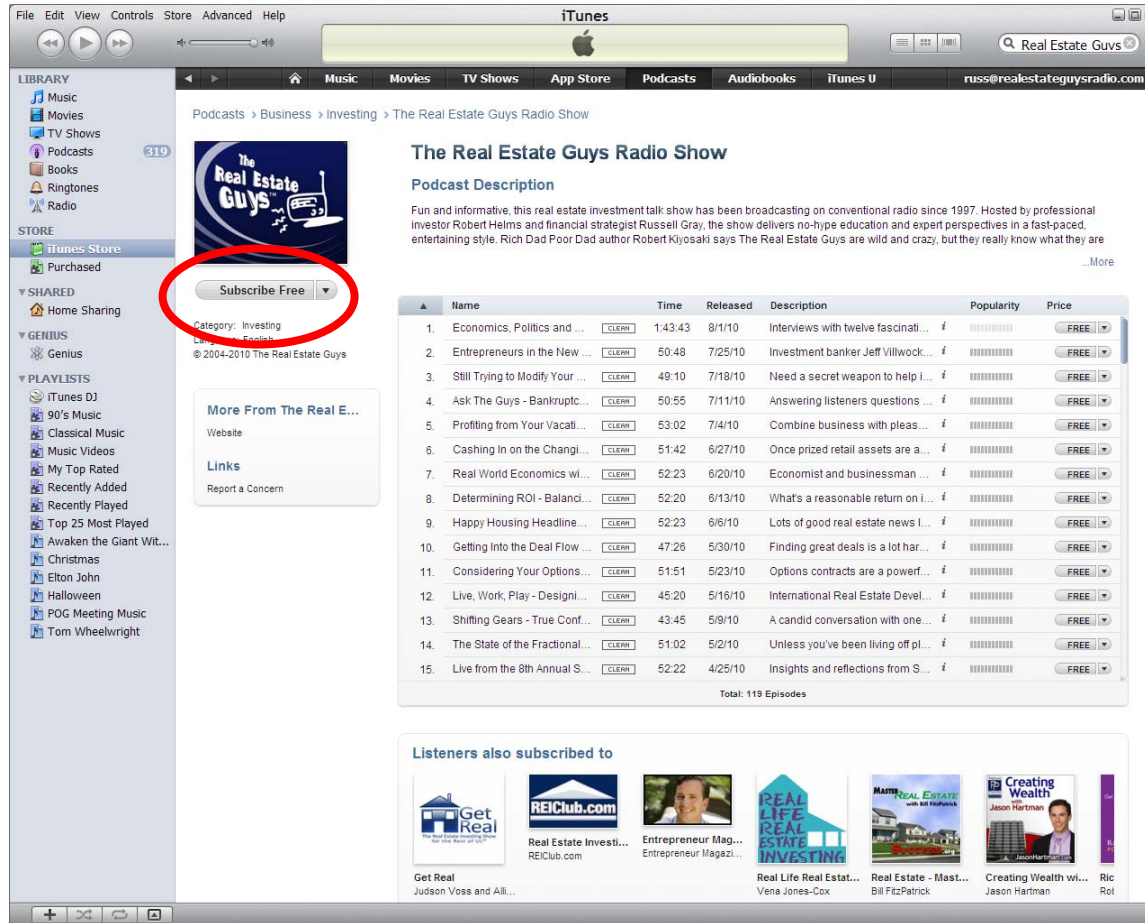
File Edit View Controls Store Advanced Help

iTunes

Real Estate Guys

LIBRARY
Music
Movies
TV Shows
Podcasts 319
Books
Ringtones
Radio

STORE
iTunes Store
Purchased

SHARED
Home Sharing

GENIUS
Genius

PLAYLISTS
iTunes DJ
90's Music
Classical Music
Music Videos
My Top Rated
Recently Added
Recently Played
Top 25 Most Played
Awaken the Giant Wit...
Christmas
Elton John
Halloween
POG Meeting Music
Tom Wheelwright

Music | Movies | TV Shows | App Store | Podcasts | Audiobooks | iTunes U | russ@realestateguysradio.com

Podcasts > Business > Investing > The Real Estate Guys Radio Show

The Real Estate Guys

Subscribe Free

Category: Investing
Language: English
© 2004-2010 The Real Estate Guys

More From The Real E...
Website

Links
Report a Concern

The Real Estate Guys Radio Show

Podcast Description

Fun and informative, this real estate investment talk show has been broadcasting on conventional radio since 1997. Hosted by professional investor Robert Helms and financial strategist Russell Gray, the show delivers no-hype education and expert perspectives in a fast-paced, entertaining style. Rich Dad Poor Dad author Robert Kiyosaki says The Real Estate Guys are wild and crazy, but they really know what they are

...More

| | Name | | Time | Released | Description | | Popularity | Price |
|---|---|---|---|---|---|---|---|---|
| 1. | Economics, Politics and ... | CLEAN | 1:43:43 | 8/1/10 | Interviews with twelve fascinati... | i | | FREE |
| 2. | Entrepreneurs in the New ... | CLEAN | 50:48 | 7/25/10 | Investment banker Jeff Villwock... | i | | FREE |
| 3. | Still Trying to Modify Your ... | CLEAN | 49:10 | 7/18/10 | Need a secret weapon to help i... | i | | FREE |
| 4. | Ask The Guys - Bankruptc... | CLEAN | 50:55 | 7/11/10 | Answering listeners questions ... | i | | FREE |
| 5. | Profiting from Your Vacati... | CLEAN | 53:02 | 7/4/10 | Combine business with pleas... | i | | FREE |
| 6. | Cashing In on the Changi... | CLEAN | 51:42 | 6/27/10 | Once prized retail assets are a... | i | | FREE |
| 7. | Real World Economics wi... | CLEAN | 52:23 | 6/20/10 | Economist and businessman ... | i | | FREE |
| 8. | Determining ROI - Balanci... | CLEAN | 52:20 | 6/13/10 | What's a reasonable return on i... | i | | FREE |
| 9. | Happy Housing Headline... | CLEAN | 52:23 | 6/6/10 | Lots of good real estate news l... | i | | FREE |
| 10. | Getting Into the Deal Flow ... | CLEAN | 47:26 | 5/30/10 | Finding great deals is a lot har... | i | | FREE |
| 11. | Considering Your Options... | CLEAN | 51:51 | 5/23/10 | Options contracts are a powerf... | i | | FREE |
| 12. | Live, Work, Play - Designi... | CLEAN | 45:20 | 5/16/10 | International Real Estate Devel... | i | | FREE |
| 13. | Shifting Gears - True Conf... | CLEAN | 43:45 | 5/9/10 | A candid conversation with one... | i | | FREE |
| 14. | The State of the Fractional... | CLEAN | 51:02 | 5/2/10 | Unless you've been living off pl... | i | | FREE |
| 15. | Live from the 8th Annual S... | CLEAN | 52:22 | 4/25/10 | Insights and reflections from S... | i | | FREE |

Total: 119 Episodes

Listeners also subscribed to

Get Real
The Real Estate Investing Show for the Rest of Us
Get Real
Judson Voss and Alli...

REIClub.com
Real Estate Investi...
REIClub.com

Entrepreneur Mag...
Entrepreneur Magazi...

REAL LIFE REAL ESTATE INVESTING
Real Life Real Estat...
Vena Jones-Cox

MASTER REAL ESTATE with Bill FitzPatrick
Real Estate - Mast...
Bill FitzPatrick

Creating Wealth with Jason Hartman
Creating Wealth wi...
Jason Hartman

Ric
Rol